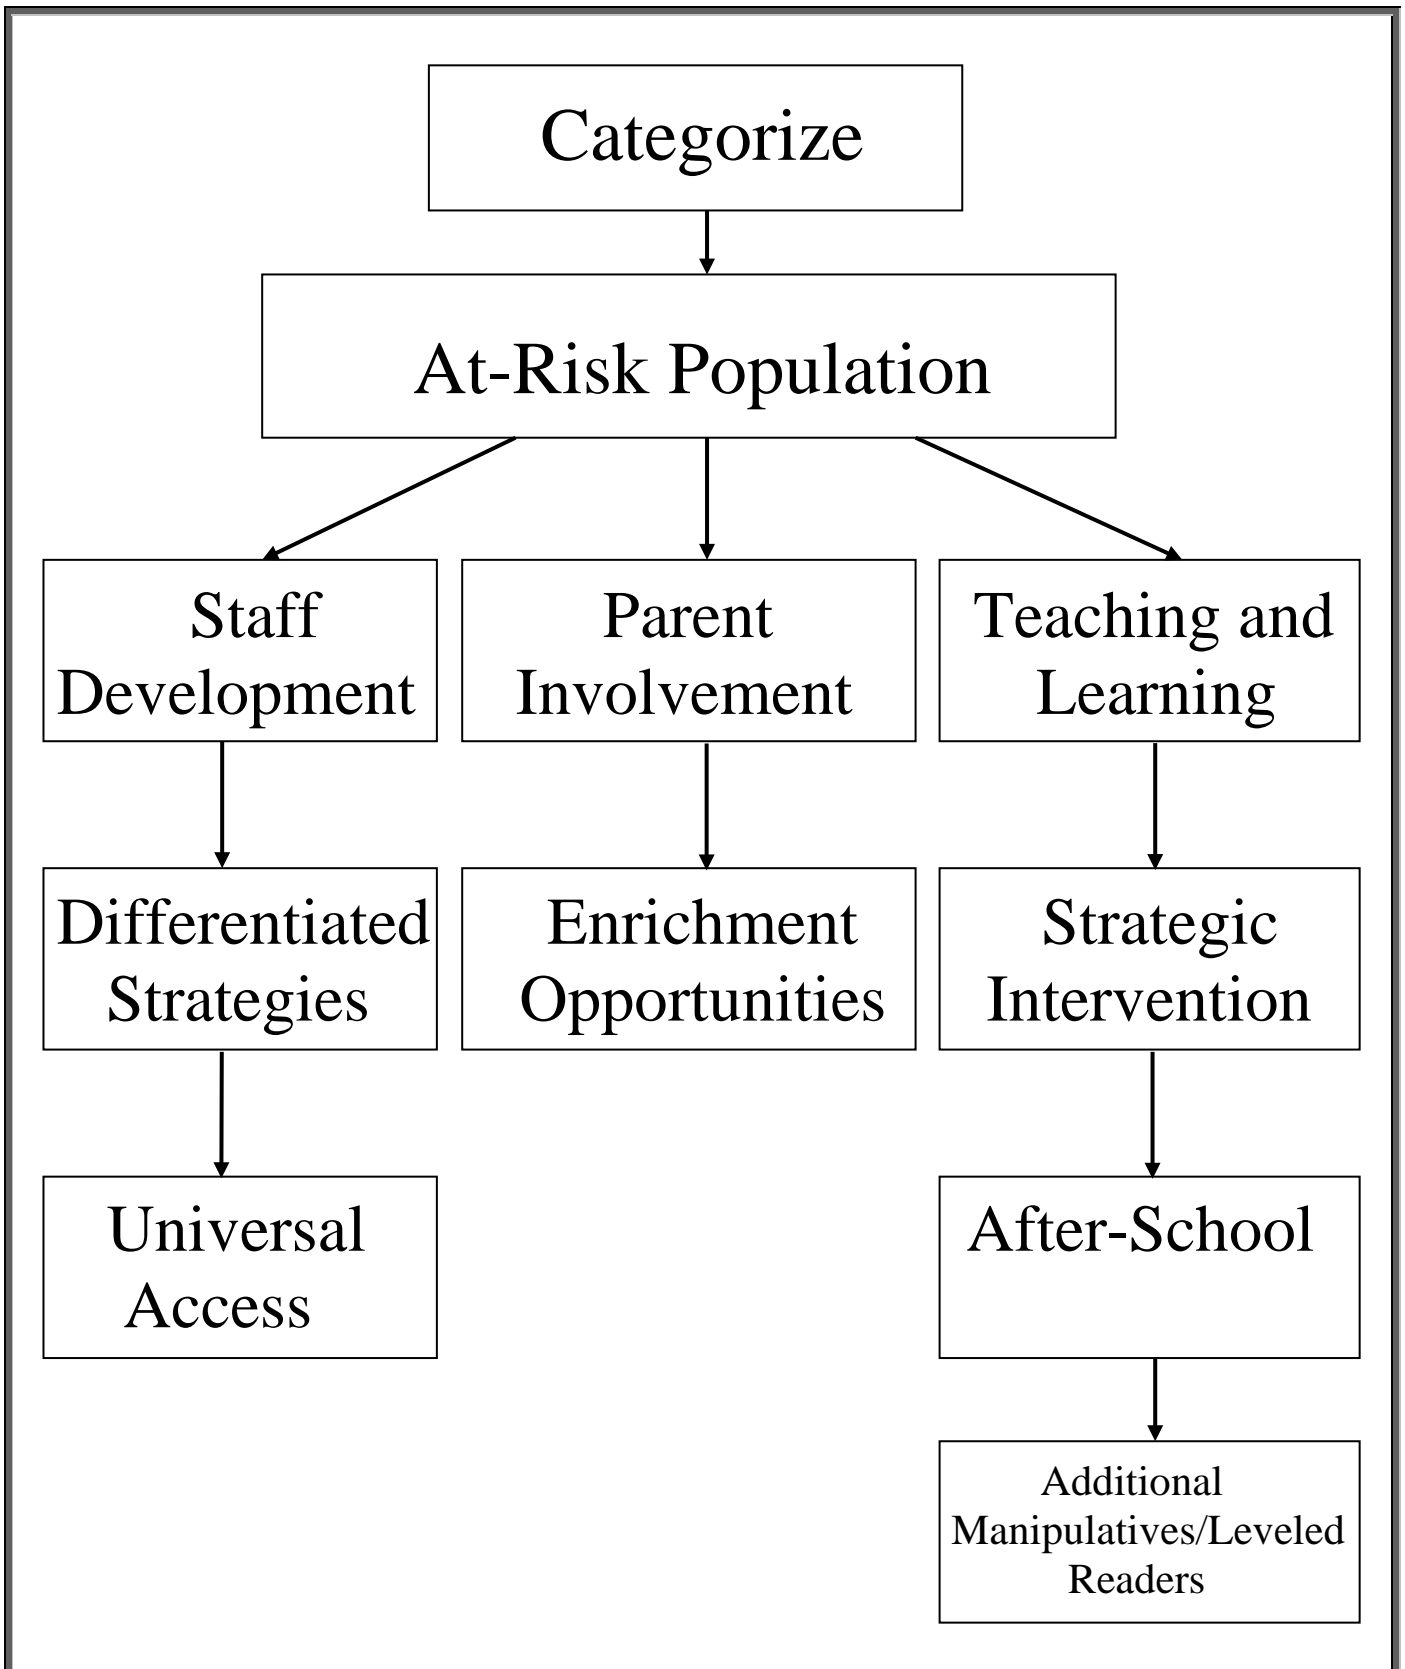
Categorize

At-Risk Population

Staff Development

Parent Involvement

Teaching and Learning

Differentiated Strategies

Enrichment Opportunities

Strategic Intervention

Universal Access

After-School

Additional Manipulatives/Leveled Readers